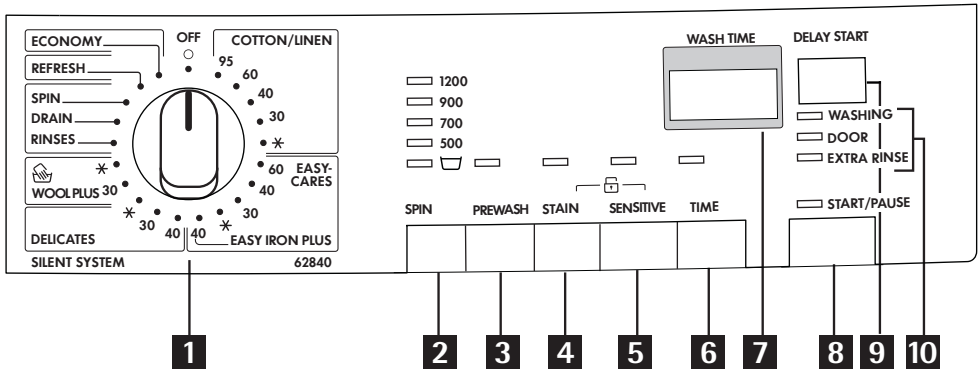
ECONOMY
OFF
COTTON/LINEN
REFRESH
95
60
40
SPIN
30
DRAIN
RINSES
*
*
60
EASY-CARES
WOOLPLUS 30
40
*
30
*
30
40
40
DELICATES
EASY IRON PLUS
SILENT SYSTEM
62840

1200
900
700
500

WASH TIME
DELAY START
WASHING
DOOR
EXTRA RINSE
START/PAUSE

SPIN
PREWASH
STAIN
SENSITIVE
TIME

1
2
3
4
5
6
7
8
9
10